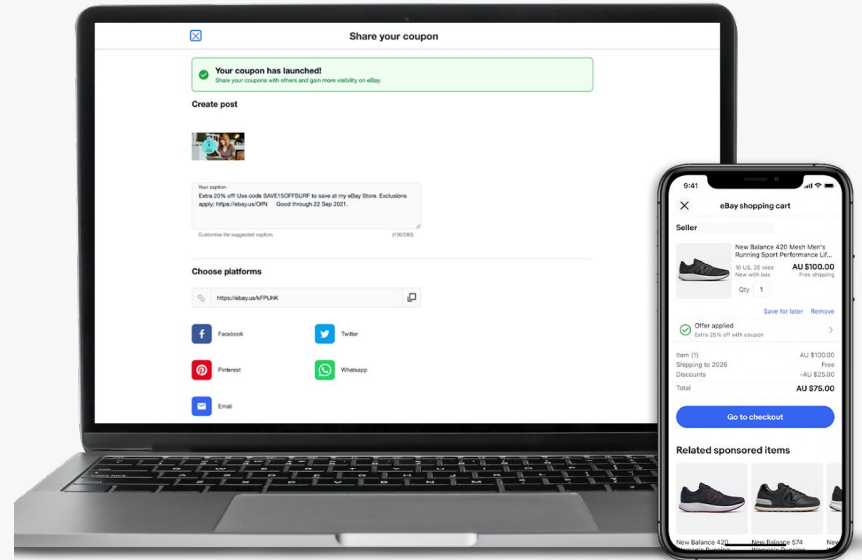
Share your coupon

Your coupon has launched!
Share your coupons with others and gain more visibility on eBay.

Create post

Your caption
Extra 20% off! Use code SAVE15OFFSURF to save at my eBay Store. Exclusions apply: https://ebay.us/OifN Good through 22 Sep 2021.

Customise the suggested caption. (130/280)

Choose platforms

https://ebay.us/kFPUNK

Facebook
Twitter
Pinterest
Whatsapp
Email

9:41

eBay shopping cart

Seller

New Balance 420 Mesh Men's Running Sport Performance Lif...
10 US, 2E wide
New with box
AU $100.00
Free shipping
Qty 1

Save for later Remove

Offer applied
Extra 25% off with coupon

Item (1) AU $100.00
Shipping to 2026 Free
Discounts -AU $25.00
Total AU $75.00

Go to checkout

Related sponsored items

New Balance 420
New Balance 574
New